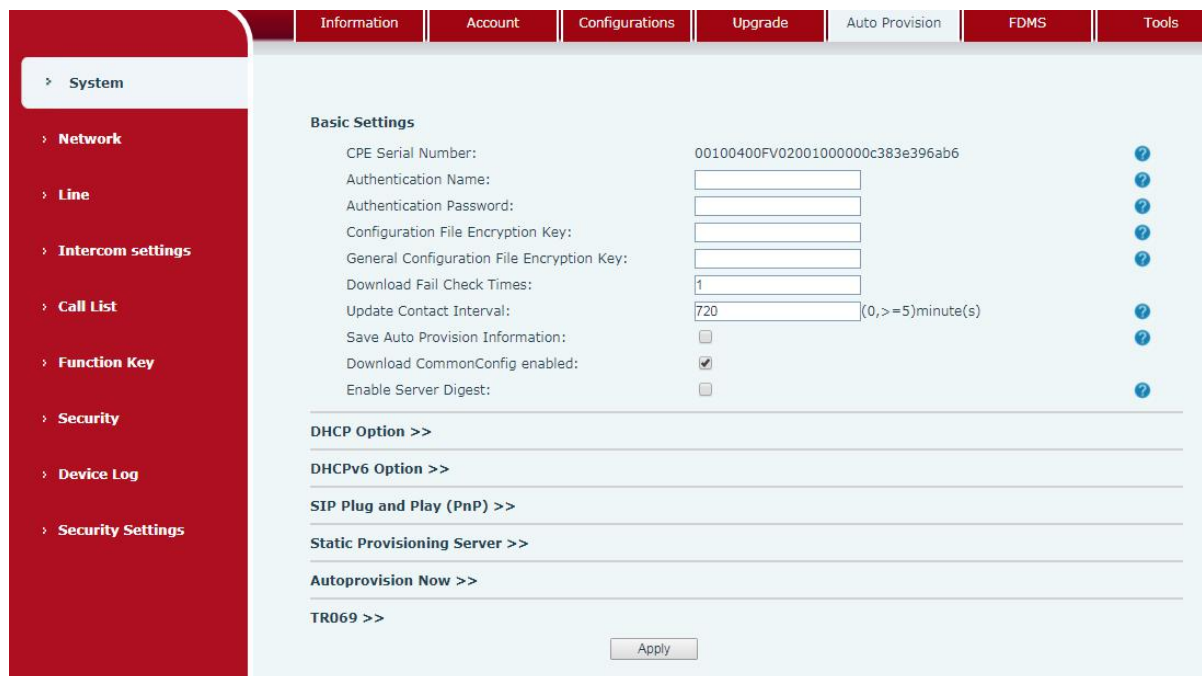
Information | Account | Configurations | Upgrade | Auto Provision | FDMS | Tools

› System

› Network

› Line

› Intercom settings

› Call List

› Function Key

› Security

› Device Log

› Security Settings

Basic Settings

CPE Serial Number: 00100400FV02001000000c383e396ab6

Authentication Name:

Authentication Password:

Configuration File Encryption Key:

General Configuration File Encryption Key:

Download Fail Check Times: 1

Update Contact Interval: 720 (0,>=5)minute(s)

Save Auto Provision Information:

Download CommonConfig enabled:

Enable Server Digest:

DHCP Option >>

DHCPv6 Option >>

SIP Plug and Play (PnP) >>

Static Provisioning Server >>

Autoprovision Now >>

TR069 >>

Apply